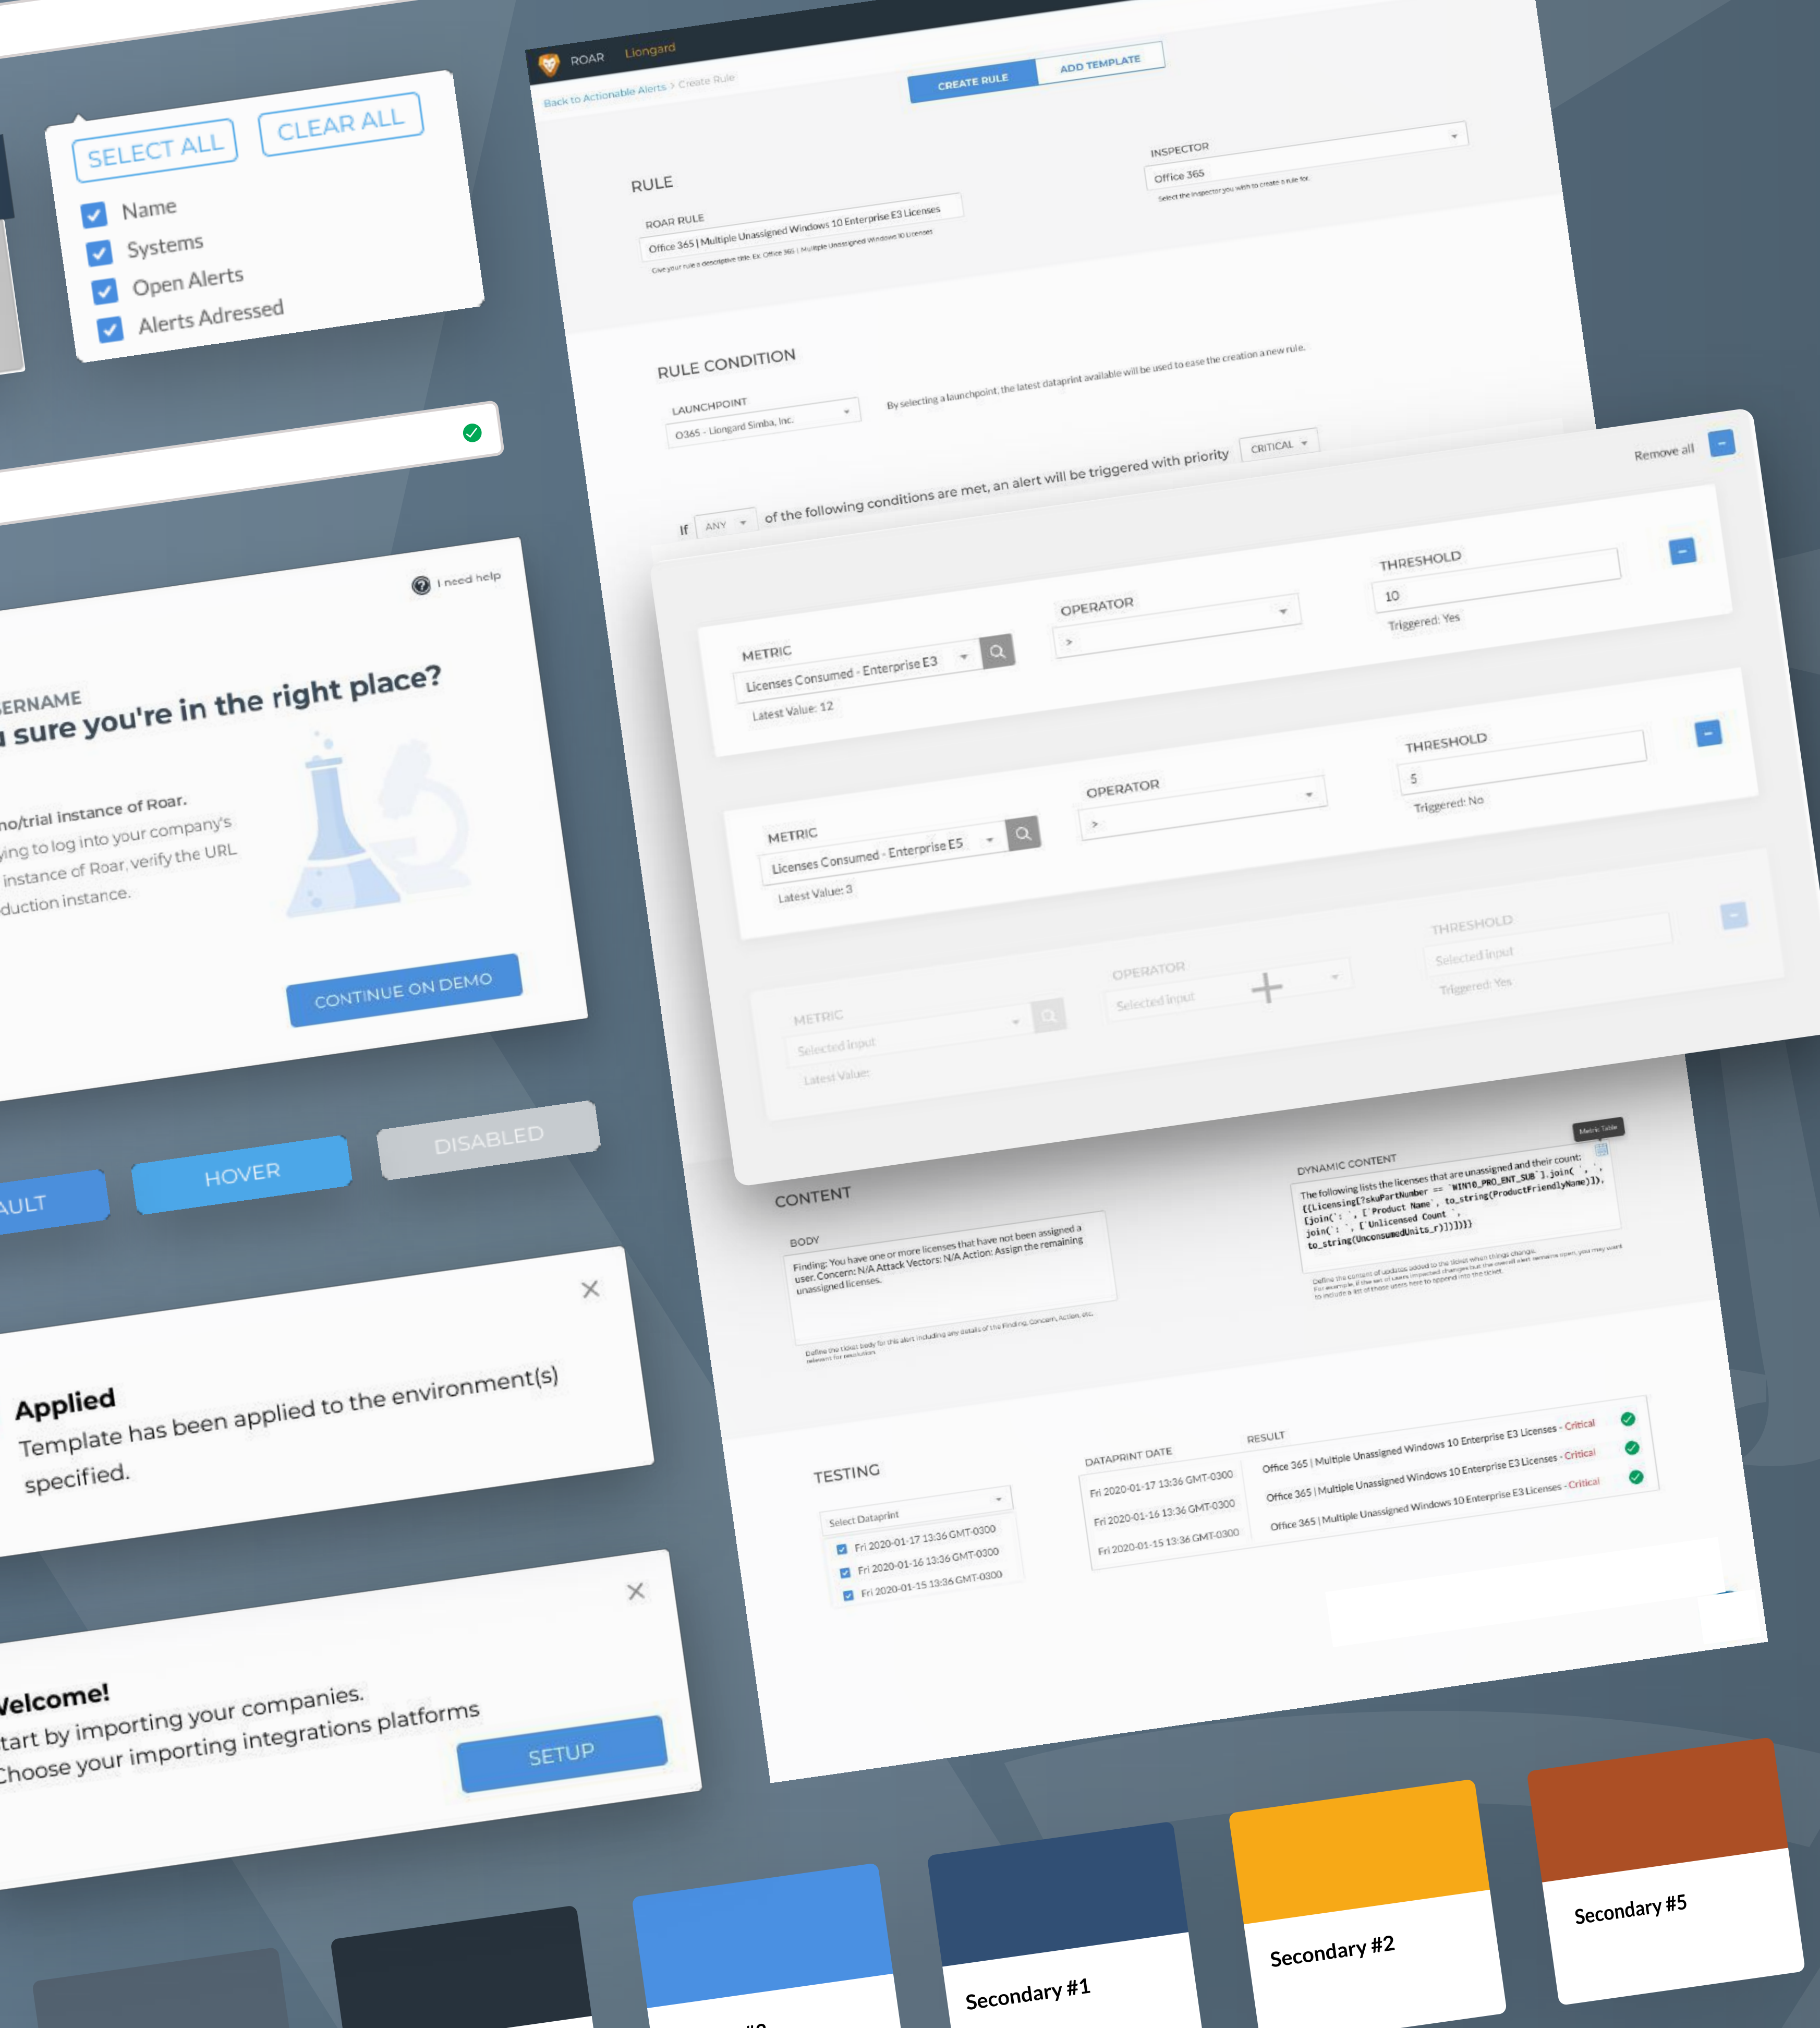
SELECT ALL CLEAR ALL

Name
Systems
Open Alerts
Alerts Adressed

I need help

ERNAME
sure you're in the right place?

no/trial instance of Roar.
ying to log into your company's
instance of Roar, verify the URL
duction instance.

CONTINUE ON DEMO

AULT HOVER DISABLED

Applied
Template has been applied to the environment(s) specified.

Welcome!
tart by importing your companies.
Choose your importing integrations platforms

SETUP

ROAR Liongard

Back to Actionable Alerts > Create Rule

CREATE RULE ADD TEMPLATE

RULE

ROAR RULE
Office 365 | Multiple Unassigned Windows 10 Enterprise E3 Licenses

INSPECTOR
Office 365

RULE CONDITION

LAUNCHPOINT
O365 - Liongard Simba, Inc.

By selecting a launchpoint, the latest dataprint available will be used to ease the creation a new rule.

If ANY of the following conditions are met, an alert will be triggered with priority CRITICAL

Remove all

METRIC
Licenses Consumed - Enterprise E3
Latest Value: 12
OPERATOR
>
THRESHOLD
10
Triggered: Yes

METRIC
Licenses Consumed - Enterprise E5
Latest Value: 3
OPERATOR
>
THRESHOLD
5
Triggered: No

METRIC
Selected input
Latest Value:
OPERATOR
Selected input
THRESHOLD
Selected input
Triggered: Yes

CONTENT

BODY
Finding: You have one or more licenses that have not been assigned a user. Concern: N/A Attack Vectors: N/A Action: Assign the remaining unassigned licenses.

DYNAMIC CONTENT
Metric Table
The following lists the licenses that are unassigned and their count:

TESTING

Select Dataprint
Fri 2020-01-17 13:36 GMT-0300
Fri 2020-01-16 13:36 GMT-0300
Fri 2020-01-15 13:36 GMT-0300

| DATAPRINT DATE | RESULT |
|---|---|
| Fri 2020-01-17 13:36 GMT-0300 | Office 365 \| Multiple Unassigned Windows 10 Enterprise E3 Licenses - Critical |
| Fri 2020-01-16 13:36 GMT-0300 | Office 365 \| Multiple Unassigned Windows 10 Enterprise E3 Licenses - Critical |
| Fri 2020-01-15 13:36 GMT-0300 | Office 365 \| Multiple Unassigned Windows 10 Enterprise E3 Licenses - Critical |

Secondary #1 Secondary #2 Secondary #5